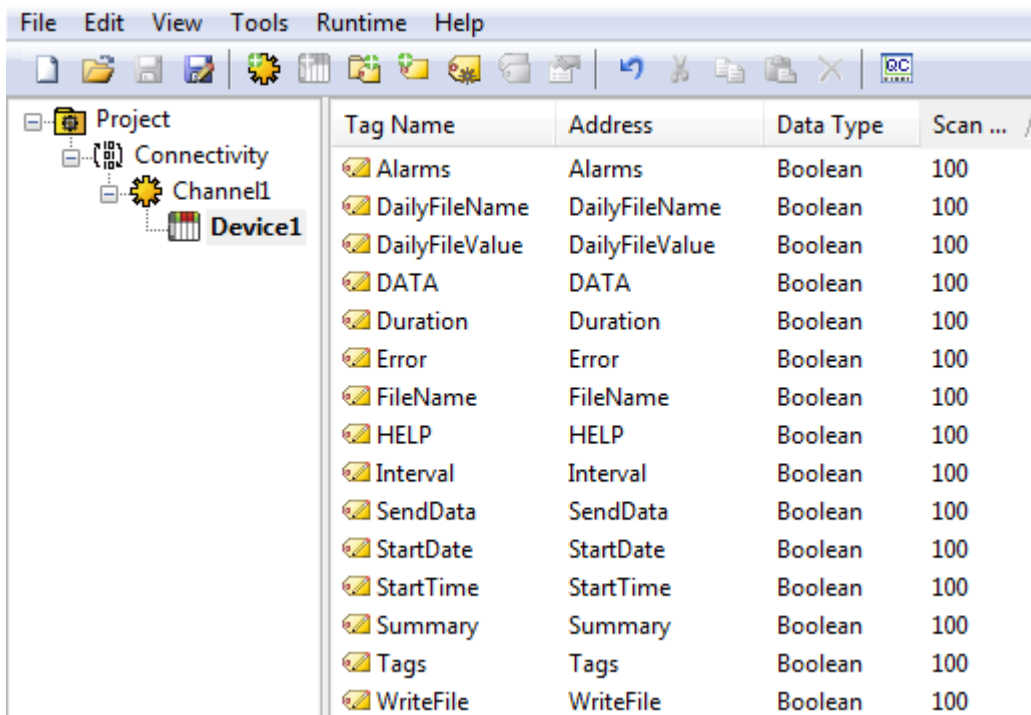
File Edit View Tools Runtime Help

QC

Project
Connectivity
Channel1
Device1

| Tag Name | Address | Data Type | Scan ... |
|---|---|---|---|
| Alarms | Alarms | Boolean | 100 |
| DailyFileName | DailyFileName | Boolean | 100 |
| DailyFileValue | DailyFileValue | Boolean | 100 |
| DATA | DATA | Boolean | 100 |
| Duration | Duration | Boolean | 100 |
| Error | Error | Boolean | 100 |
| FileName | FileName | Boolean | 100 |
| HELP | HELP | Boolean | 100 |
| Interval | Interval | Boolean | 100 |
| SendData | SendData | Boolean | 100 |
| StartDate | StartDate | Boolean | 100 |
| StartTime | StartTime | Boolean | 100 |
| Summary | Summary | Boolean | 100 |
| Tags | Tags | Boolean | 100 |
| WriteFile | WriteFile | Boolean | 100 |